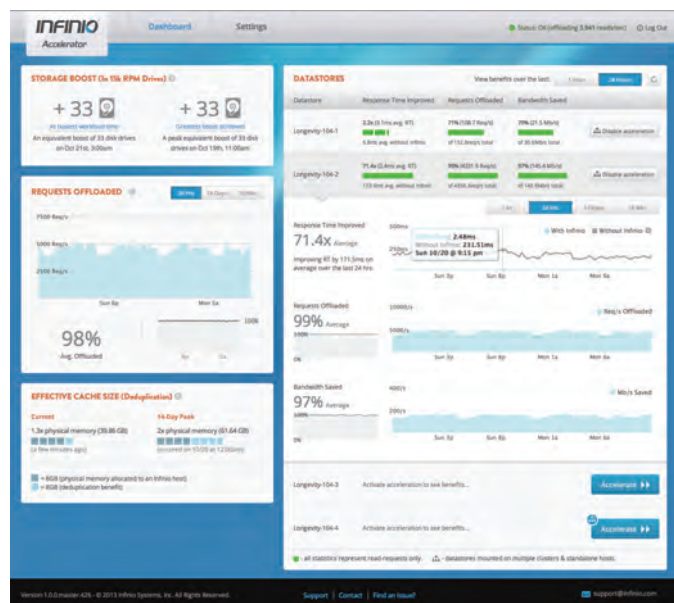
INFINIO Accelerator

Dashboard Settings

Status OK (offloading 3,941 reads/sec) Log Out

STORAGE BOOST (In 15k RPM Drives)

+ 33

At current workload time

An equivalent boost of 33 disk drives on Oct 21st, 3:00am

+ 33

Greatest boost achieved

A peak equivalent boost of 33 disk drives on Oct 19th, 11:00am

REQUESTS OFFLOADED

24 Hrs 14 Days 1 Month

7500 Req/s

5000 Req/s

2500 Req/s

Sun 8p Mon 5a

98%

Avg. Offloaded

100%

EFFECTIVE CACHE SIZE (Deduplication)

Current

1.3x physical memory (35.86 GB)

(a few minutes ago)

14-Day Peak

2x physical memory (61.64 GB)

(occurred on 10/20 at 12:00am)

= 8GB (physical memory allocated to an Infinio host)

= 8GB (deduplication benefit)

DATASTORES

View benefits over the last: 1 Hour 24 Hours

| Datastore | Response Time Improved | Requests Offloaded | Bandwidth Saved | |
|---|---|---|---|---|
| Longevity-104-1 | 3.2x (0.11ms avg. RT) 5.8ms avg. without Infinio | 71% (108.7 Req/s) of 152.8req/s total | 70% (21.5 Mb/s) of 30.6Mb/s total | Disable acceleration |
| Longevity-104-2 | 71.4x (2.4ms avg. RT) 173.4ms avg. without Infinio | 99% (4331.9 Req/s) of 4356.3req/s total | 97% (140.4 Mb/s) of 144.9Mb/s total | Disable acceleration |

1 Hr 24 Hrs 7 Days 30 Min

Response Time Improved

71.4x Average

Improving RT by 171.5ms on average over the last 24 hrs

500ms

250ms

With Infinio 2.48ms

Without Infinio 231.51ms

Sun 10/20 @ 9:15 pm

With Infinio Without Infinio

Sun 3p Sun 8p Mon 1a Mon 6a

Requests Offloaded

99% Average

100%

0%

10000/s

5000/s

Req/s Offloaded

Sun 3p Sun 8p Mon 1a Mon 6a

Bandwidth Saved

97% Average

100%

0%

400/s

200/s

Mb/s Saved

Sun 3p Sun 8p Mon 1a Mon 6a

Longevity-104-3 Activate acceleration to see benefits... Accelerate

Longevity-104-4 Activate acceleration to see benefits... Accelerate

- all statistics represent read-requests only. - datastores mounted on multiple clusters & standalone hosts.

Version 1.0.0.master-426 - © 2013 Infinio Systems, Inc. All Rights Reserved.

Support | Contact | Find an issue?

support@infinio.com